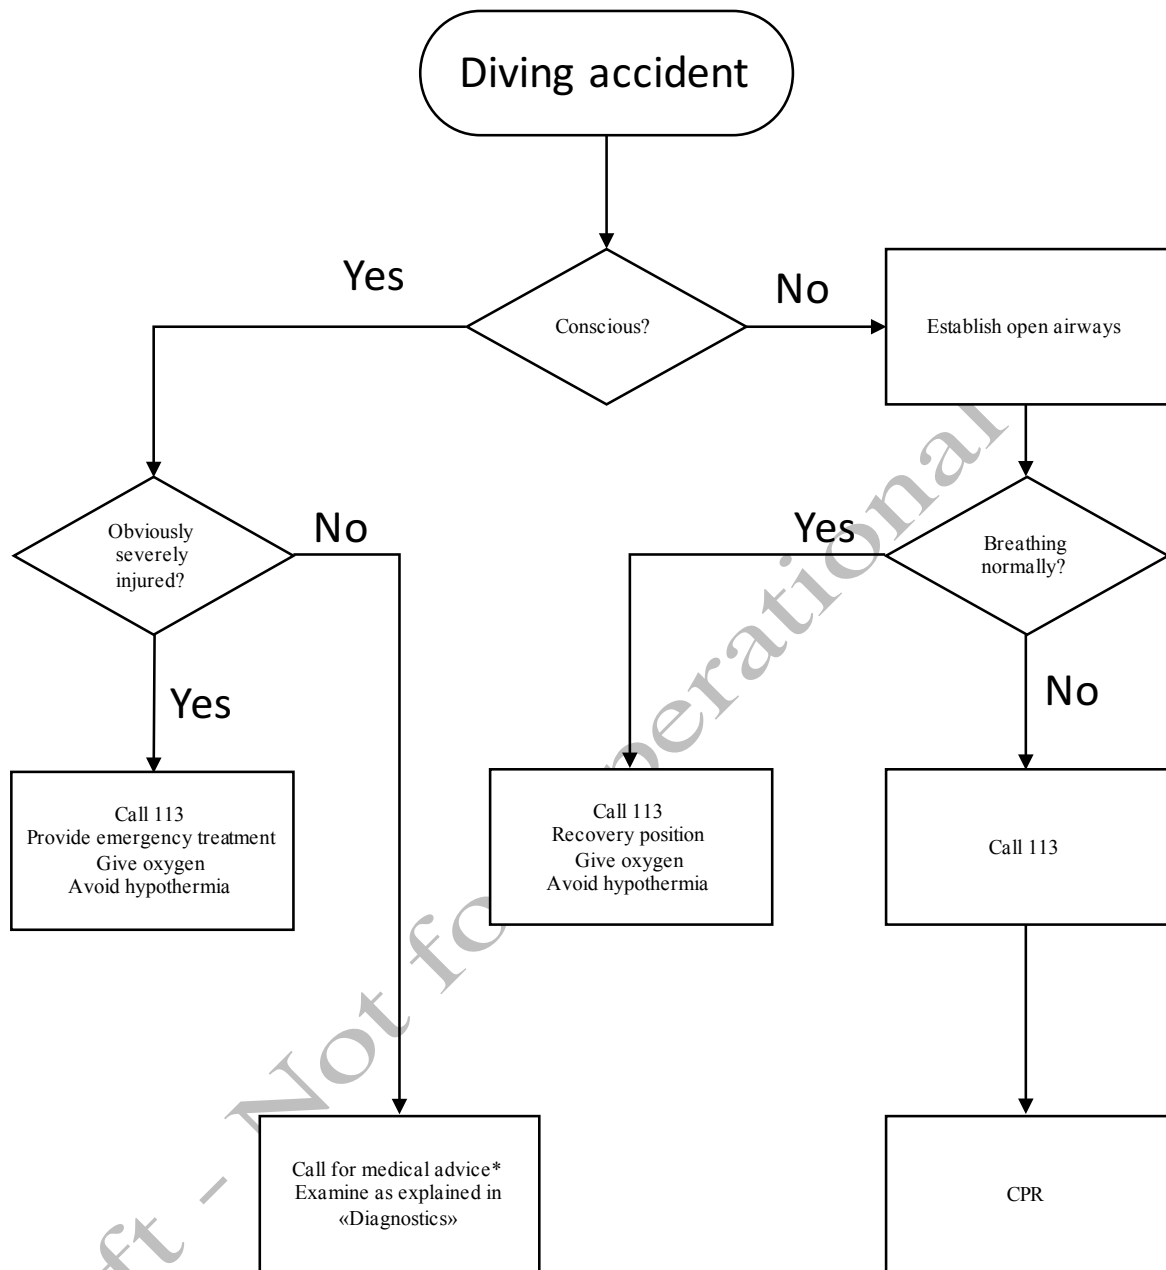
Diving accident

Conscious?

Yes

No

Establish open airways

Obviously severely injured?

No

Yes

Breathing normally?

Yes

No

Call 113
Provide emergency treatment
Give oxygen
Avoid hypothermia

Call 113
Recovery position
Give oxygen
Avoid hypothermia

Call 113

Call for medical advice*
Examine as explained in «Diagnostics»

CPR

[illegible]ft - Not fo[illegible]perational